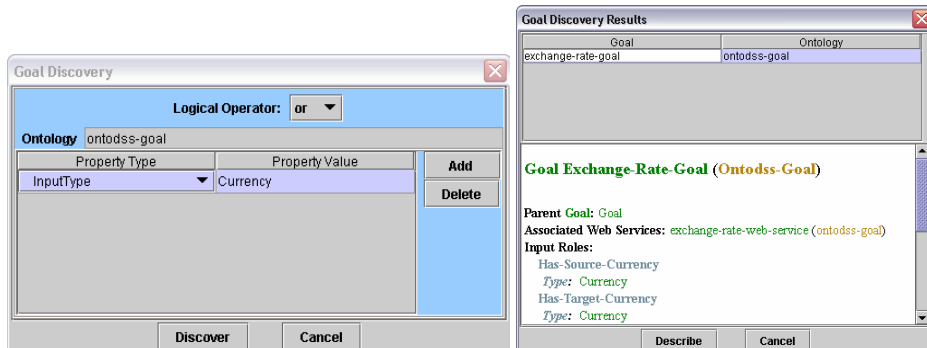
Goal Discovery

Logical Operator: or

Ontology ontodss-goal

| Property Type | Property Value |
|---|---|
| InputType | Currency |

Add

Delete

Discover

Cancel

Goal Discovery Results

| Goal | Ontology |
|---|---|
| exchange-rate-goal | ontodss-goal |

Goal Exchange-Rate-Goal (Ontodss-Goal)

Parent Goal: Goal
Associated Web Services: exchange-rate-web-service (ontodss-goal)
Input Roles:
Has-Source-Currency
Type: Currency
Has-Target-Currency
Type: Currency

Describe

Cancel